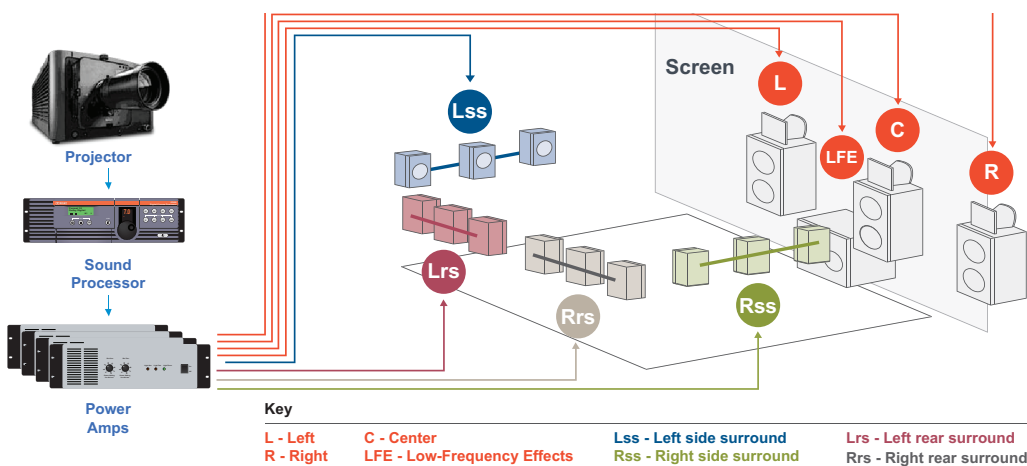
Projector

Sound Processor

Power Amps

Screen

L

LFE

C

R

Lss

Lrs

Rrs

Rss

Key

L - Left
R - Right

C - Center
LFE - Low-Frequency Effects

Lss - Left side surround
Rss - Right side surround

Lrs - Left rear surround
Rrs - Right rear surround